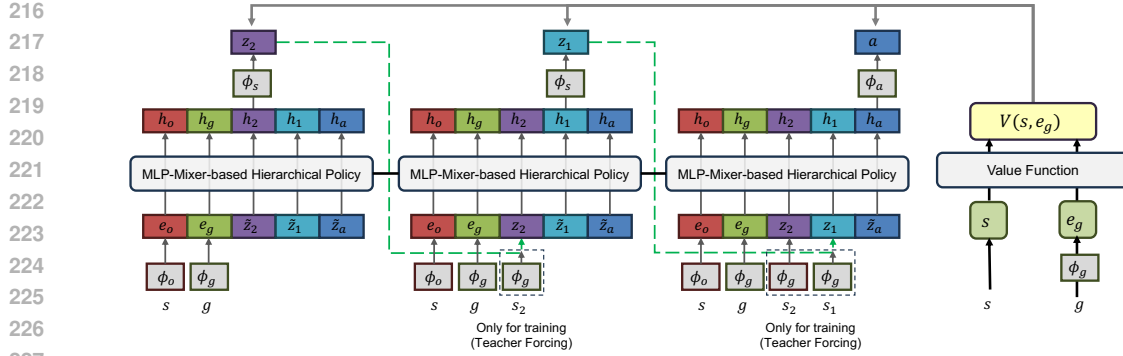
216
217
218
219
220
221
222
223
224
225
226

$z_2$ $z_1$ $a$

$\phi_s$ $\phi_s$ $\phi_a$

$h_o$ $h_g$ $h_2$ $h_1$ $h_a$ $h_o$ $h_g$ $h_2$ $h_1$ $h_a$ $h_o$ $h_g$ $h_2$ $h_1$ $h_a$

$V(s, e_g)$

MLP-Mixer-based Hierarchical Policy

MLP-Mixer-based Hierarchical Policy

MLP-Mixer-based Hierarchical Policy

Value Function

$e_o$ $e_g$ $\tilde{z}_2$ $\tilde{z}_1$ $\tilde{z}_a$ $e_o$ $e_g$ $z_2$ $\tilde{z}_1$ $\tilde{z}_a$ $e_o$ $e_g$ $z_2$ $z_1$ $\tilde{z}_a$

$s$ $e_g$

$\phi_o$ $\phi_g$ $\phi_o$ $\phi_g$ $\phi_g$ $\phi_o$ $\phi_g$ $\phi_g$ $\phi_g$ $\phi_g$

$s$ $g$ $s$ $g$ $s_2$ $s$ $g$ $s_2$ $s_1$ $s$ $g$

Only for training (Teacher Forcing)

Only for training (Teacher Forcing)